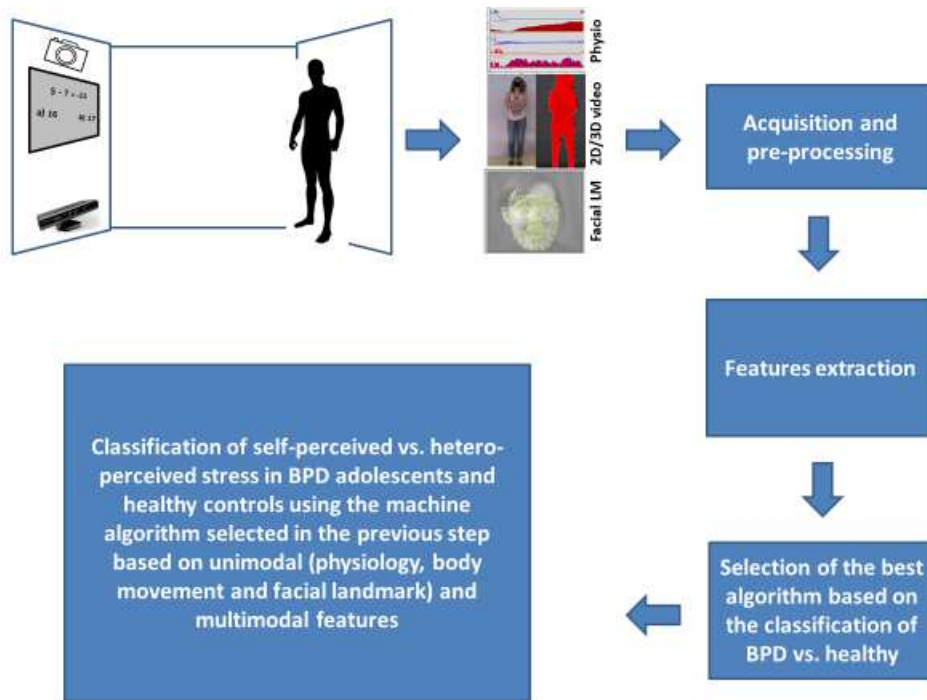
5 - 7 = -11

a) 16

b) 17

Physio

2D/3D video

Facial LM

Acquisition and pre-processing

Features extraction

Selection of the best algorithm based on the classification of BPD vs. healthy

Classification of self-perceived vs. hetero-perceived stress in BPD adolescents and healthy controls using the machine algorithm selected in the previous step based on unimodal (physiology, body movement and facial landmark) and multimodal features